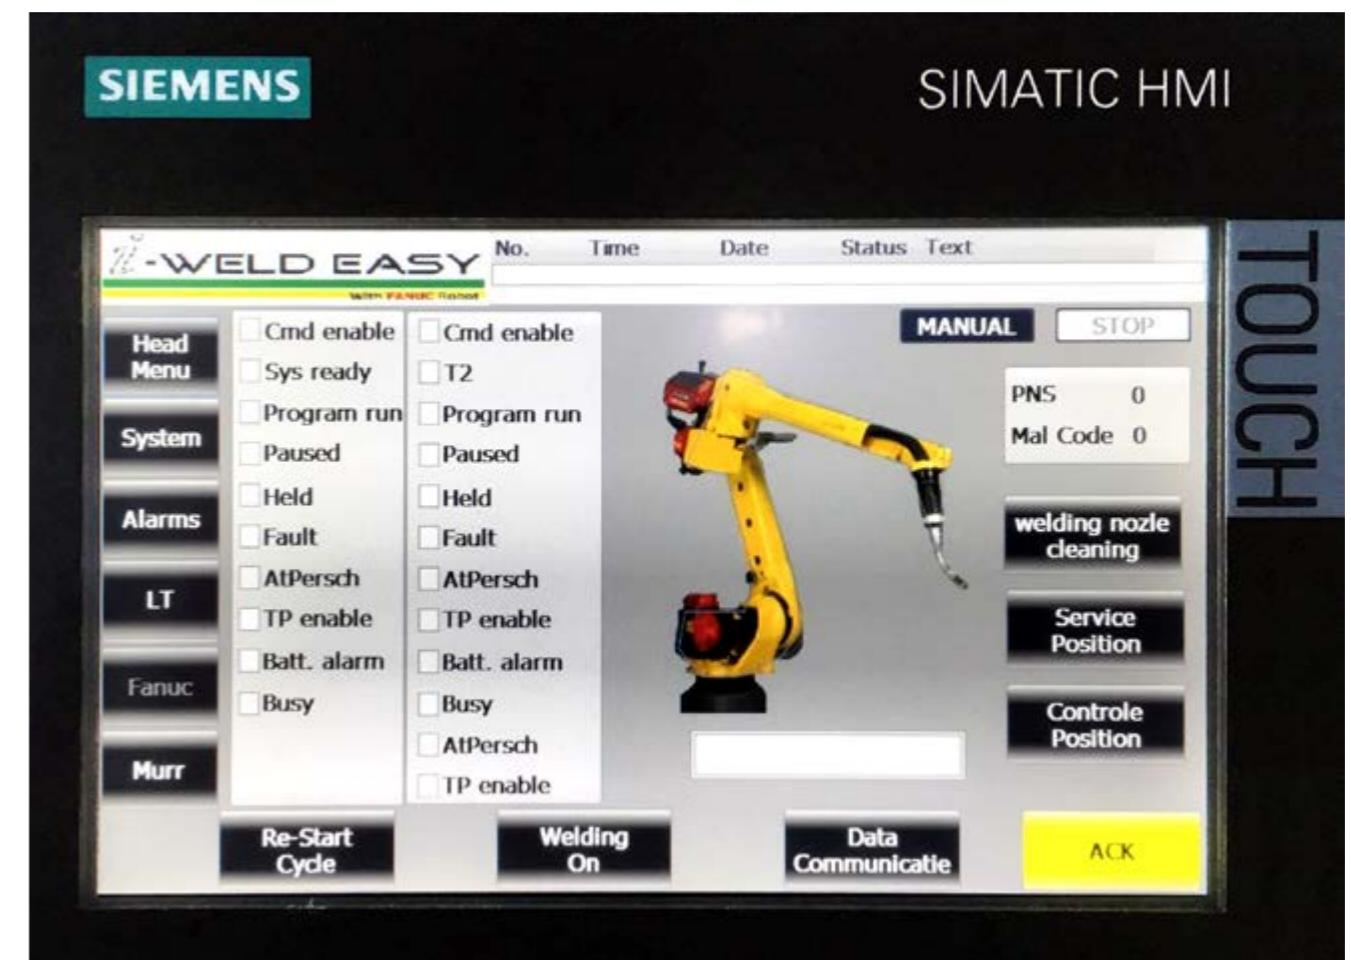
SIEMENS

SIMATIC HMI

TOUCH

i-WELD EASY
with FANUC Robot

No. Time Date Status Text

Head Menu

System

Alarms

LT

Fanuc

Murr

Cmd enable
Sys ready
Program run
Paused
Held
Fault
AtPersch
TP enable
Batt. alarm
Busy

Cmd enable
T2
Program run
Paused
Held
Fault
AtPersch
TP enable
Batt. alarm
Busy
AtPersch
TP enable

MANUAL

STOP

PNS 0
Mal Code 0

welding nozle cleaning

Service Position

Controle Position

Re-Start Cycle

Welding On

Data Communicatie

ACK